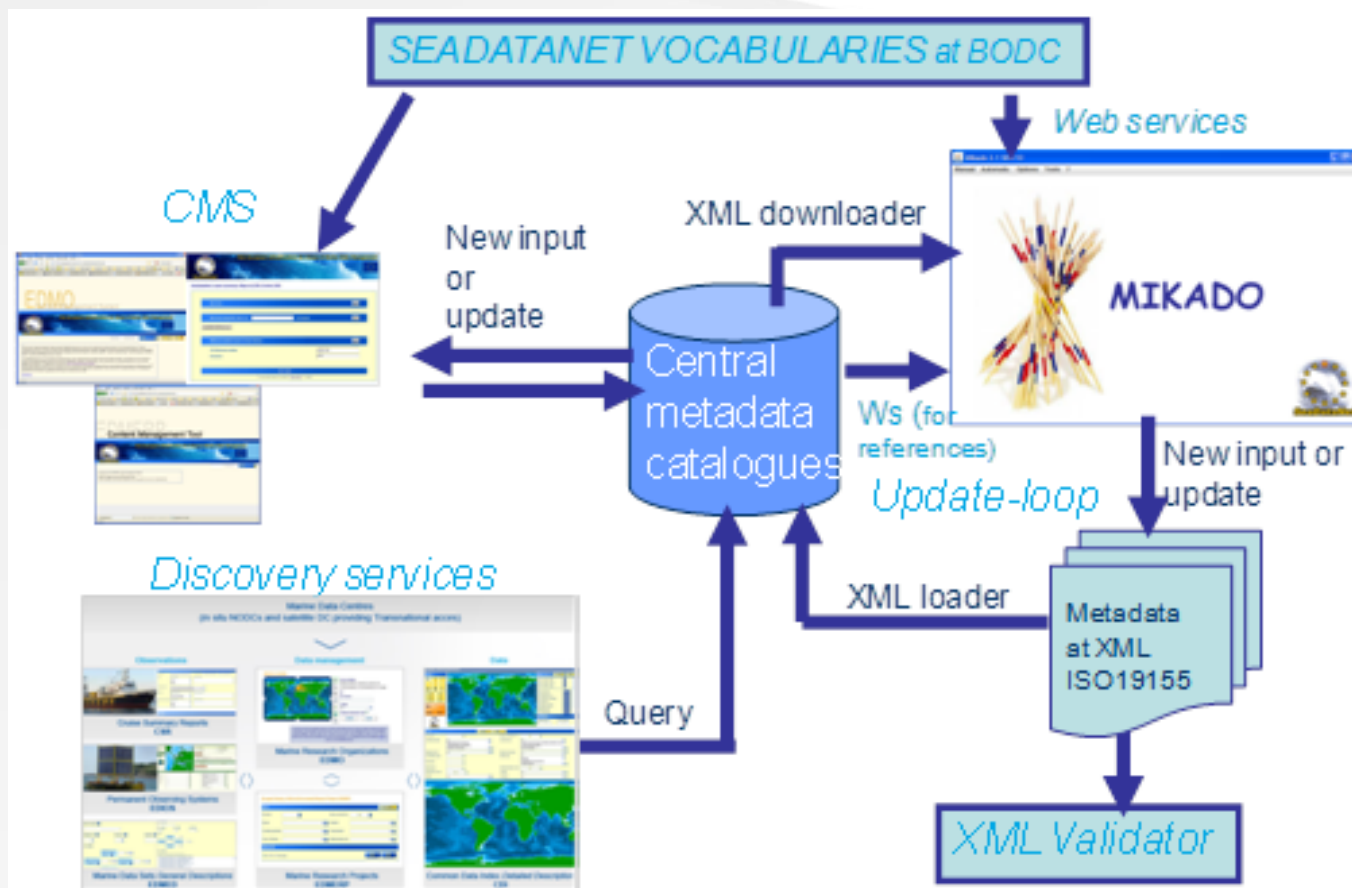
SEADATANET VOCABULARIES at BODC

Web services

CMS

XML downloader

New input or update

MIKADO

Central metadata catalogues

Ws (for references)

New input or update

Update-loop

Discovery services

XML loader

Metadata at XML ISO19155

Query

XML Validator

Marine Data Centres

Observations

Data management

Data

Cruise Summary Reports CSR

Marine Research Organisations EDMO

Permanent Observing Systems EDIOS

Marine Data Sets General Descriptions EDMED

Marine Research Projects EDMERP

Common Data Index Detailed Description CDI

Content Management Tool